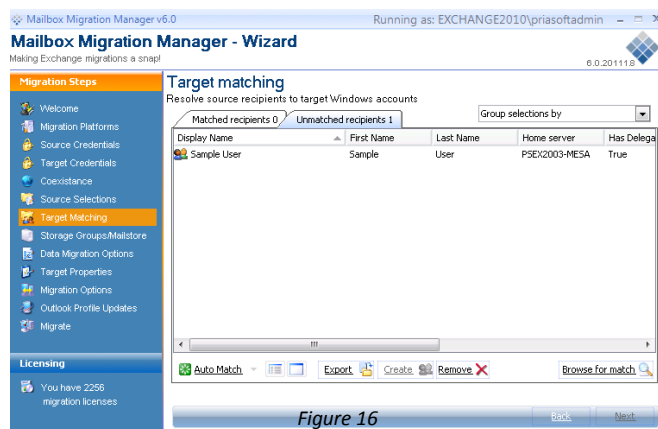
Mailbox Migration Manager v6.0
Running as: EXCHANGE2010\priasoftadmin

Mailbox Migration Manager - Wizard
Making Exchange migrations a snap!
6.0.20111.8

Migration Steps
Welcome
Migration Platforms
Source Credentials
Target Credentials
Coexistance
Source Selections
Target Matching
Storage Groups/Mailstore
Data Migration Options
Target Properties
Migration Options
Outlook Profile Updates
Migrate

Licensing
You have 2256 migration licenses

Target matching
Resolve source recipients to target Windows accounts
Group selections by
Matched recipients 0
Unmatched recipients 1

| Display Name | First Name | Last Name | Home server | Has Delega |
|---|---|---|---|---|
| Sample User | Sample | User | PSEX2003-MESA | True |

Auto Match
Export
Create
Remove
Browse for match

Figure 16
Back
Next